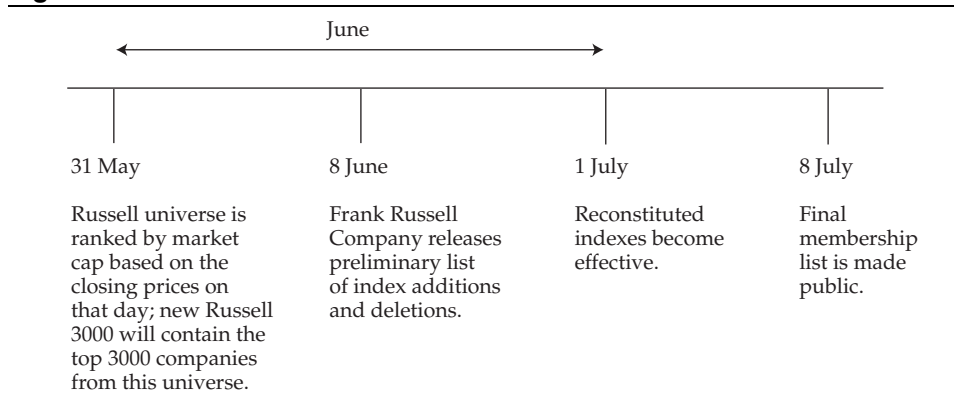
June

31 May

Russell universe is ranked by market cap based on the closing prices on that day; new Russell 3000 will contain the top 3000 companies from this universe.

8 June

Frank Russell Company releases preliminary list of index additions and deletions.

1 July

Reconstituted indexes become effective.

8 July

Final membership list is made public.